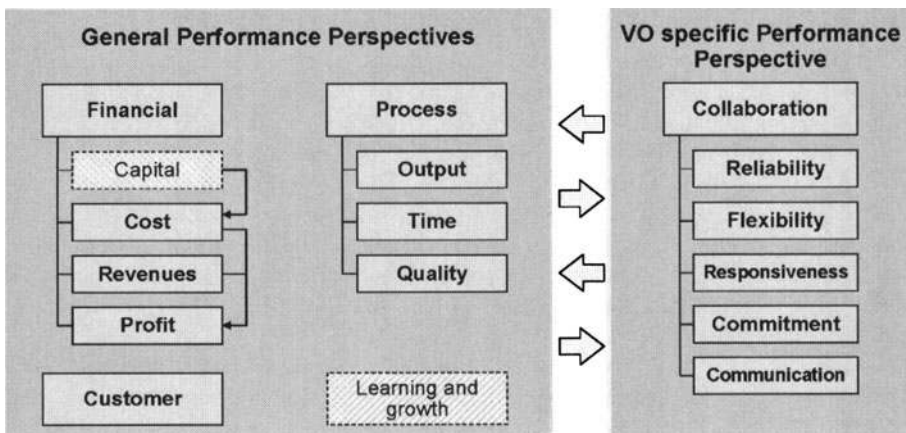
General Performance Perspectives

Financial

Capital

Cost

Revenues

Profit

Process

Output

Time

Quality

Customer

Learning and growth

VO specific Performance Perspective

Collaboration

Reliability

Flexibility

Responsiveness

Commitment

Communication